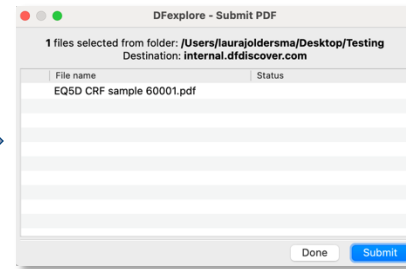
DFexplore - Submit PDF

1 files selected from folder: /Users/laurajoldersma/Desktop/Testing
Destination: internal.dfdiscover.com

| File name | Status |
|---|---|
| EQ5D CRF sample 60001.pdf | |

Done Submit